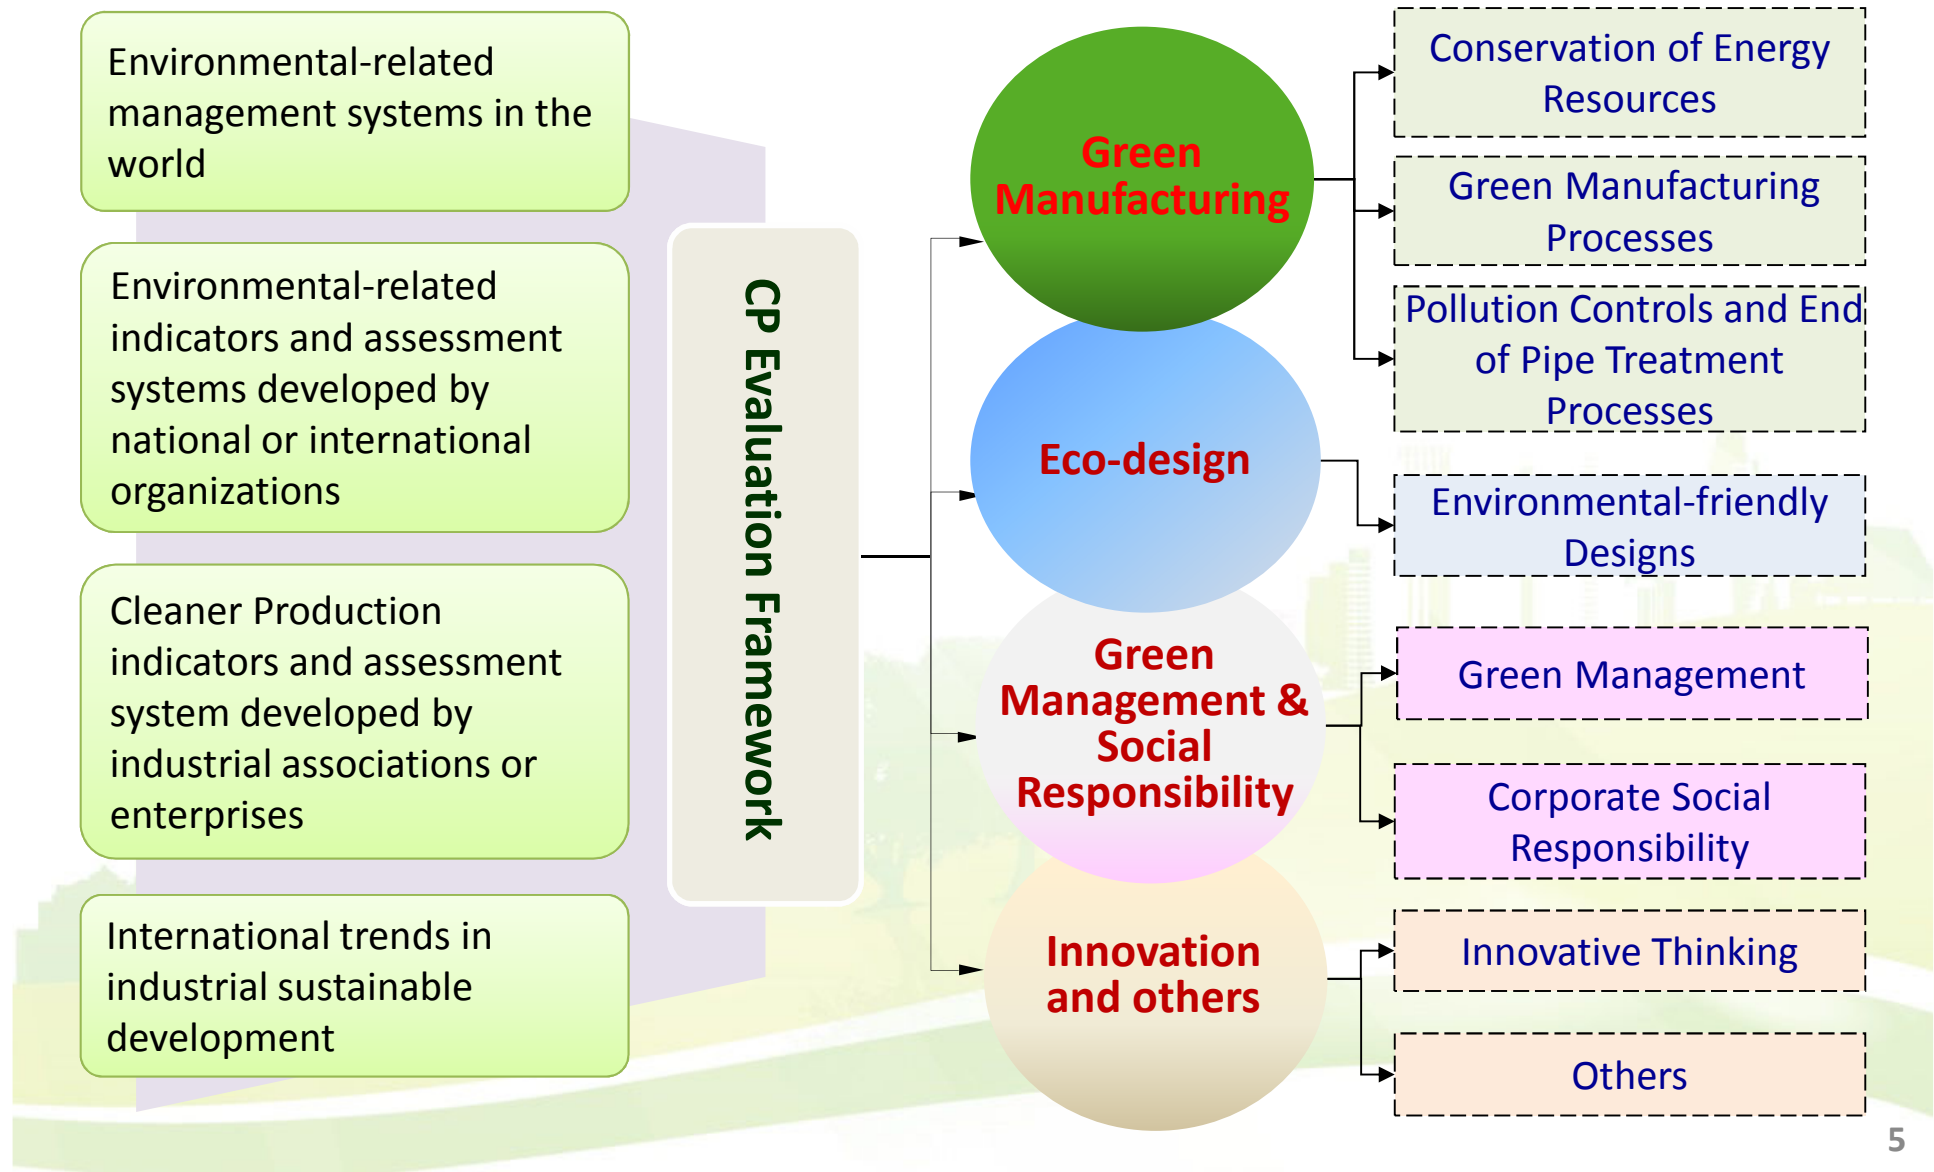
Environmental-related management systems in the world

Environmental-related indicators and assessment systems developed by national or international organizations

Cleaner Production indicators and assessment system developed by industrial associations or enterprises

International trends in industrial sustainable development

CP Evaluation Framework

Green Manufacturing

Eco-design

Green Management & Social Responsibility

Innovation and others

Conservation of Energy Resources

Green Manufacturing Processes

Pollution Controls and End of Pipe Treatment Processes

Environmental-friendly Designs

Green Management

Corporate Social Responsibility

Innovative Thinking

Others

5